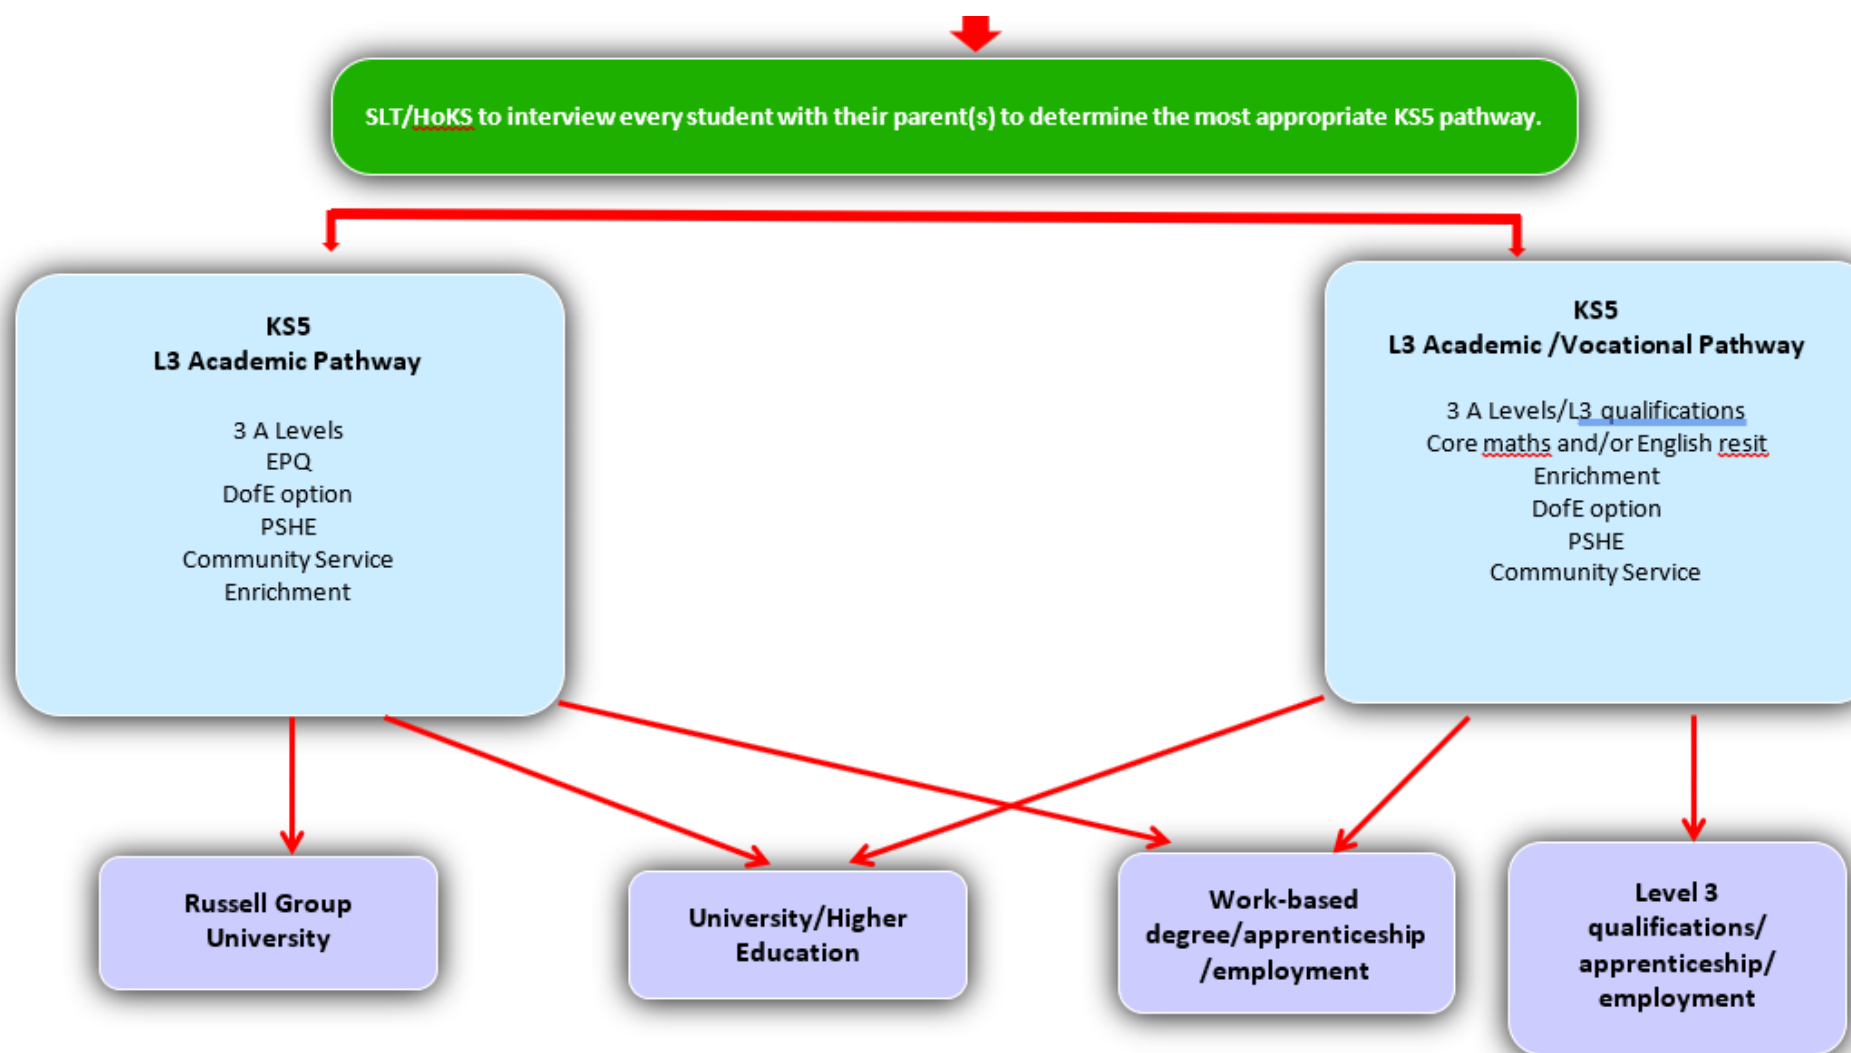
SLT/HoKS to interview every student with their parent(s) to determine the most appropriate KS5 pathway.

KS5
L3 Academic Pathway

3 A Levels
EPQ
DofE option
PSHE
Community Service
Enrichment

KS5
L3 Academic /Vocational Pathway

3 A Levels/L3 qualifications
Core maths and/or English resit
Enrichment
DofE option
PSHE
Community Service

Russell Group University

University/Higher Education

Work-based degree/apprenticeship /employment

Level 3 qualifications/ apprenticeship/ employment